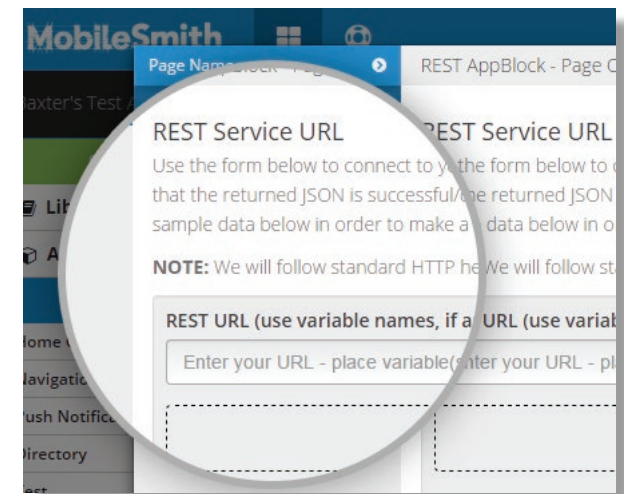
MobileSmith

Page Name Block - Page

REST AppBlock - Page C

axter's Test

Lib

A

ome

avigatio

ush Notific

irectory

est

REST Service URL

Use the form below to connect to y

that the returned JSON is successful/

sample data below in order to make a

NOTE: We will follow standard HTTP he

REST URL (use variable names, if a

Enter your URL - place variable(

REST Service URL

the form below to

e returned JSON

data below in o

We will follow st

URL (use variab

nter your URL - pl